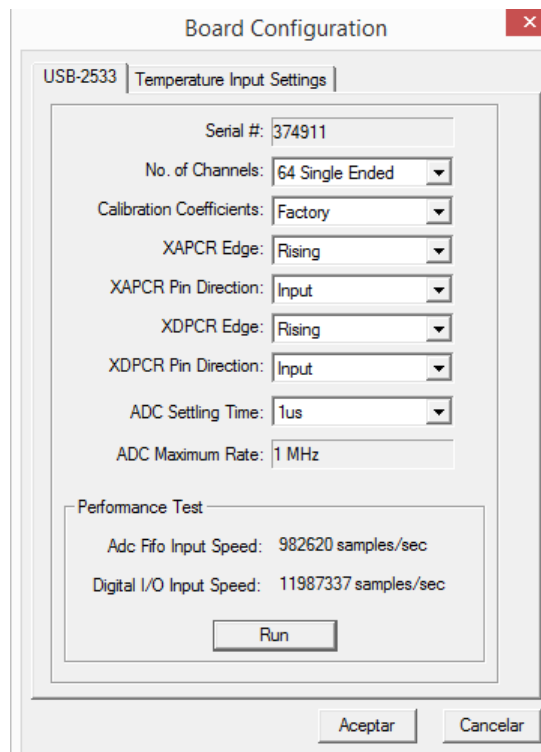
Board Configuration

×

USB-2533

Temperature Input Settings

Serial #: 374911

No. of Channels: 64 Single Ended

Calibration Coefficients: Factory

XAPCR Edge: Rising

XAPCR Pin Direction: Input

XDPCR Edge: Rising

XDPCR Pin Direction: Input

ADC Settling Time: 1us

ADC Maximum Rate: 1 MHz

Performance Test

Adc Fifo Input Speed: 982620 samples/sec

Digital I/O Input Speed: 11987337 samples/sec

Run

Aceptar

Cancelar